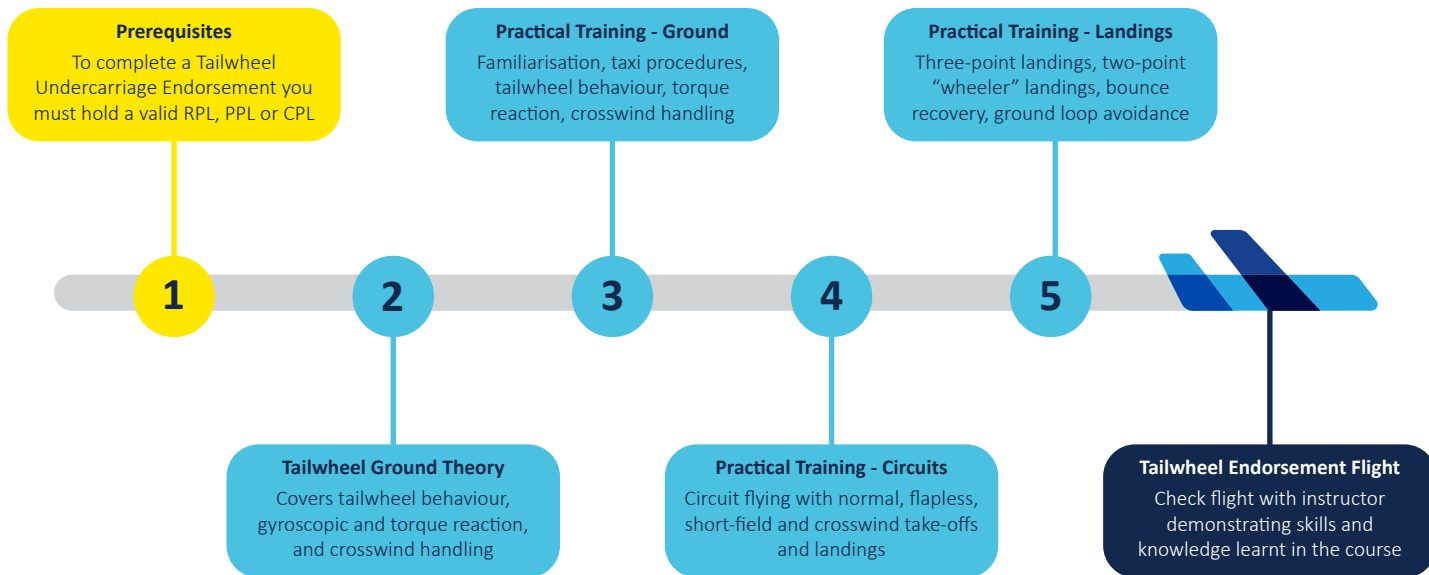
Prerequisites
To complete a Tailwheel Undercarriage Endorsement you must hold a valid RPL, PPL or CPL

Practical Training - Ground
Familiarisation, taxi procedures, tailwheel behaviour, torque reaction, crosswind handling

Practical Training - Landings
Three-point landings, two-point “wheeler” landings, bounce recovery, ground loop avoidance

1

2

3

4

5

Tailwheel Ground Theory
Covers tailwheel behaviour, gyroscopic and torque reaction, and crosswind handling

Practical Training - Circuits
Circuit flying with normal, flapless, short-field and crosswind take-offs and landings

Tailwheel Endorsement Flight
Check flight with instructor demonstrating skills and knowledge learnt in the course